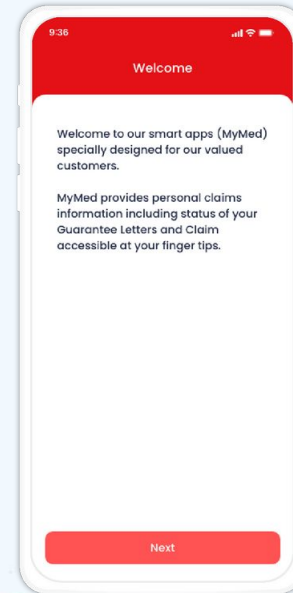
9:36

Welcome

Welcome to our smart apps (MyMed) specially designed for our valued customers.

MyMed provides personal claims information including status of your Guarantee Letters and Claim accessible at your finger tips.

Next